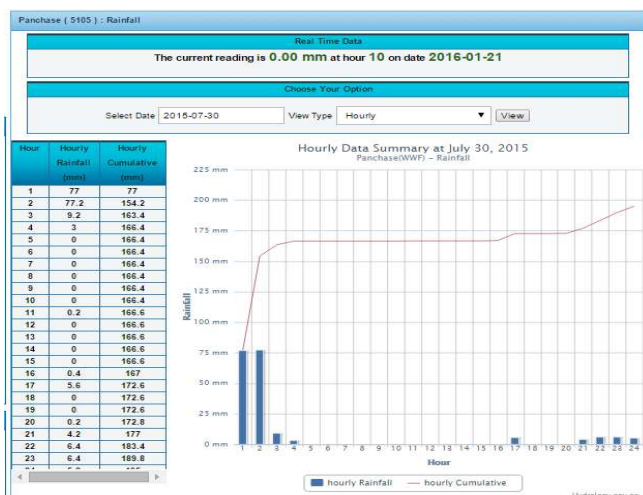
Panchase ( 5105 ) : Rainfall

Real Time Data

The current reading is 0.00 mm at hour 10 on date 2016-01-21

Choose Your Option

Select Date 2015-07-30 View Type Hourly View

| Hour | Hourly Rainfall (mm) | Hourly Cumulative (mm) |
|---|---|---|
| 1 | 77 | 77 |
| 2 | 77.2 | 154.2 |
| 3 | 9.2 | 163.4 |
| 4 | 3 | 166.4 |
| 5 | 0 | 166.4 |
| 6 | 0 | 166.4 |
| 7 | 0 | 166.4 |
| 8 | 0 | 166.4 |
| 9 | 0 | 166.4 |
| 10 | 0 | 166.4 |
| 11 | 0.2 | 166.6 |
| 12 | 0 | 166.6 |
| 13 | 0 | 166.6 |
| 14 | 0 | 166.6 |
| 15 | 0 | 166.6 |
| 16 | 0.4 | 167 |
| 17 | 5.6 | 172.6 |
| 18 | 0 | 172.6 |
| 19 | 0 | 172.6 |
| 20 | 0.2 | 172.8 |
| 21 | 4.2 | 177 |
| 22 | 6.4 | 183.4 |
| 23 | 6.4 | 189.8 |
| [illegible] | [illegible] | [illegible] |

Hourly Data Summary at July 30, 2015
Panchase(WWF) – Rainfall

225 mm
200 mm
175 mm
150 mm
125 mm
100 mm
75 mm
50 mm
25 mm
0 mm

Rainfall

1 2 3 4 5 6 7 8 9 10 11 12 13 14 15 16 17 18 19 20 21 22 23 24

Hour

hourly Rainfall — hourly Cumulative

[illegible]